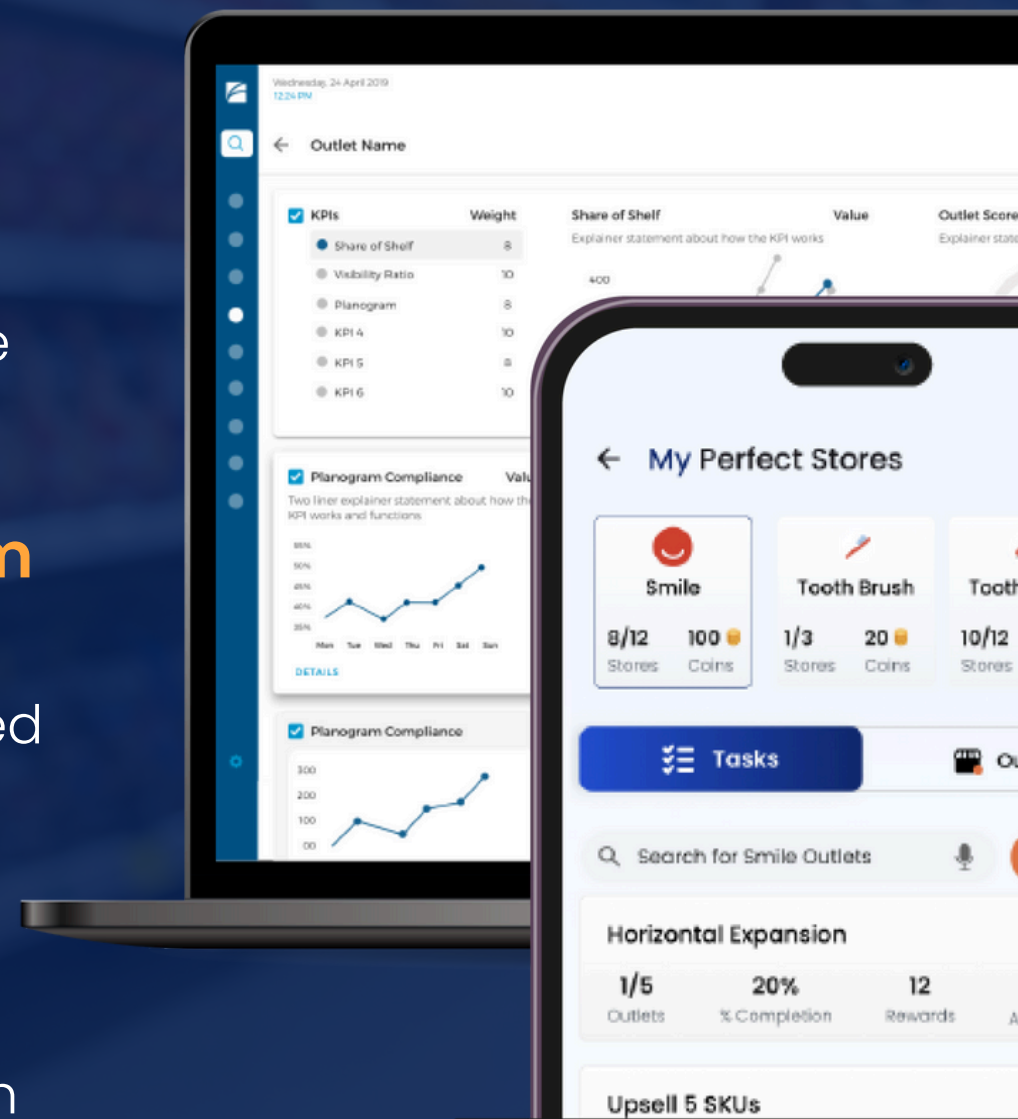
e

m

ed

n

Wednesday, 24 April 2019
12:24 PM

Outlet Name

KPIs Weight
Share of Shelf 8
Visibility Ratio 10
Planogram 8
KPI 4 10
KPI 5 8
KPI 6 10

Share of Shelf Value
Explainer statement about how the KPI works
400

Outlet Score
Explainer state

Planogram Compliance Valu
Two liner explainer statement about how th KPI works and functions
55%
50%
45%
40%
35%
Mon Tue Wed Thu Fri Sat Sun
DETAILS

Planogram Compliance
300
200
100
00

My Perfect Stores

Smile
8/12 Stores
100 Coins

Tooth Brush
1/3 Stores
20 Coins

Tooth
10/12 Stores

Tasks

Ou

Search for Smile Outlets

Horizontal Expansion
1/5 Outlets
20% % Completion
12 Rewards
A

Upsell 5 SKUs